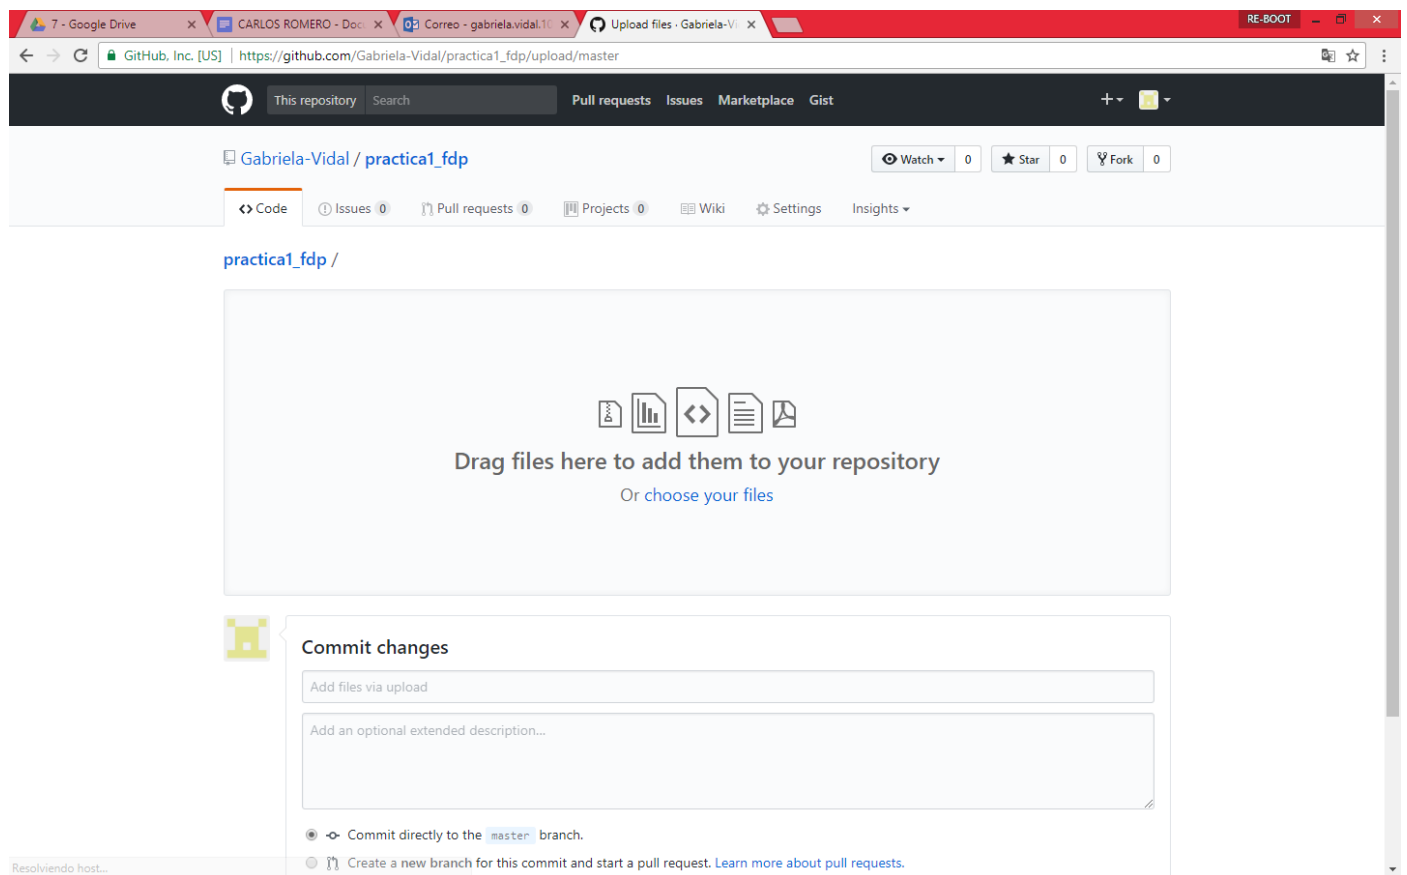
7 - Google Drive ×
CARLOS ROMERO - Doc ×
Correo - gabriela.vidal.1( ×
Upload files · Gabriela-Vi ×
RE-BOOT

GitHub, Inc. [US] | https://github.com/Gabriela-Vidal/practica1_fdp/upload/master

This repository Search Pull requests Issues Marketplace Gist

Gabriela-Vidal / practica1_fdp
Watch 0 Star 0 Fork 0

Code Issues 0 Pull requests 0 Projects 0 Wiki Settings Insights

practica1_fdp /

Drag files here to add them to your repository
Or choose your files

Commit changes
Add files via upload
Add an optional extended description...

Commit directly to the master branch.
Create a new branch for this commit and start a pull request. Learn more about pull requests.

Resolviendo host...